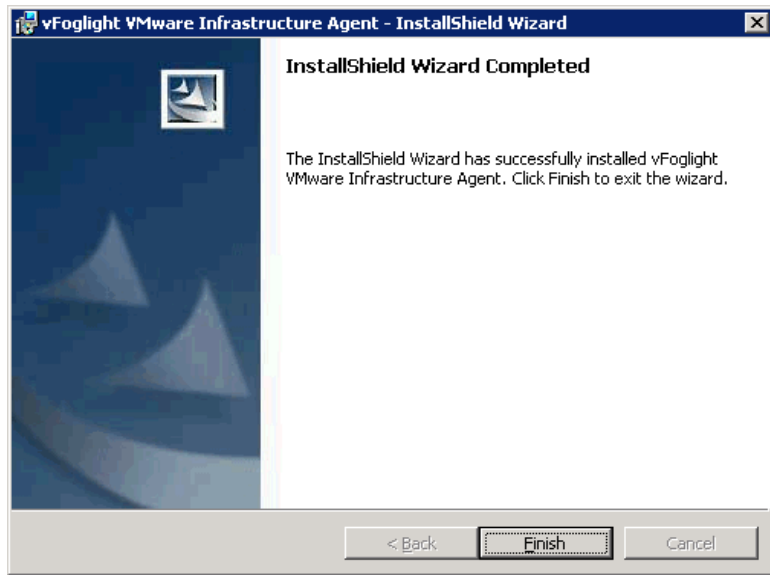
vFoglight VMware Infrastructure Agent - InstallShield Wizard

InstallShield Wizard Completed

The InstallShield Wizard has successfully installed vFoglight VMware Infrastructure Agent. Click Finish to exit the wizard.

< Back

Finish

Cancel